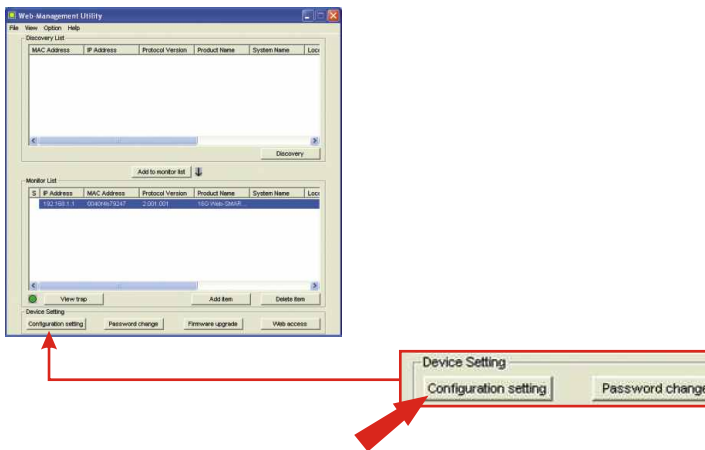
Web-Management Utility

File View Option Help

Discovery List

| MAC Address | IP Address | Protocol Version | Product Name | System Name | Loca |
|---|---|---|---|---|---|

Discovery

Add to monitor list

Monitor List

| S | IP Address | MAC Address | Protocol Version | Product Name | System Name | Loca |
|---|---|---|---|---|---|---|
| | 192.168.1.1 | 0040f4e79247 | 2.001.001 | 16G Web-SMAR... | | |

View trap

Add item

Delete item

Device Setting

Configuration setting

Password change

Firmware upgrade

Web access

Device Setting

Configuration setting

Password change